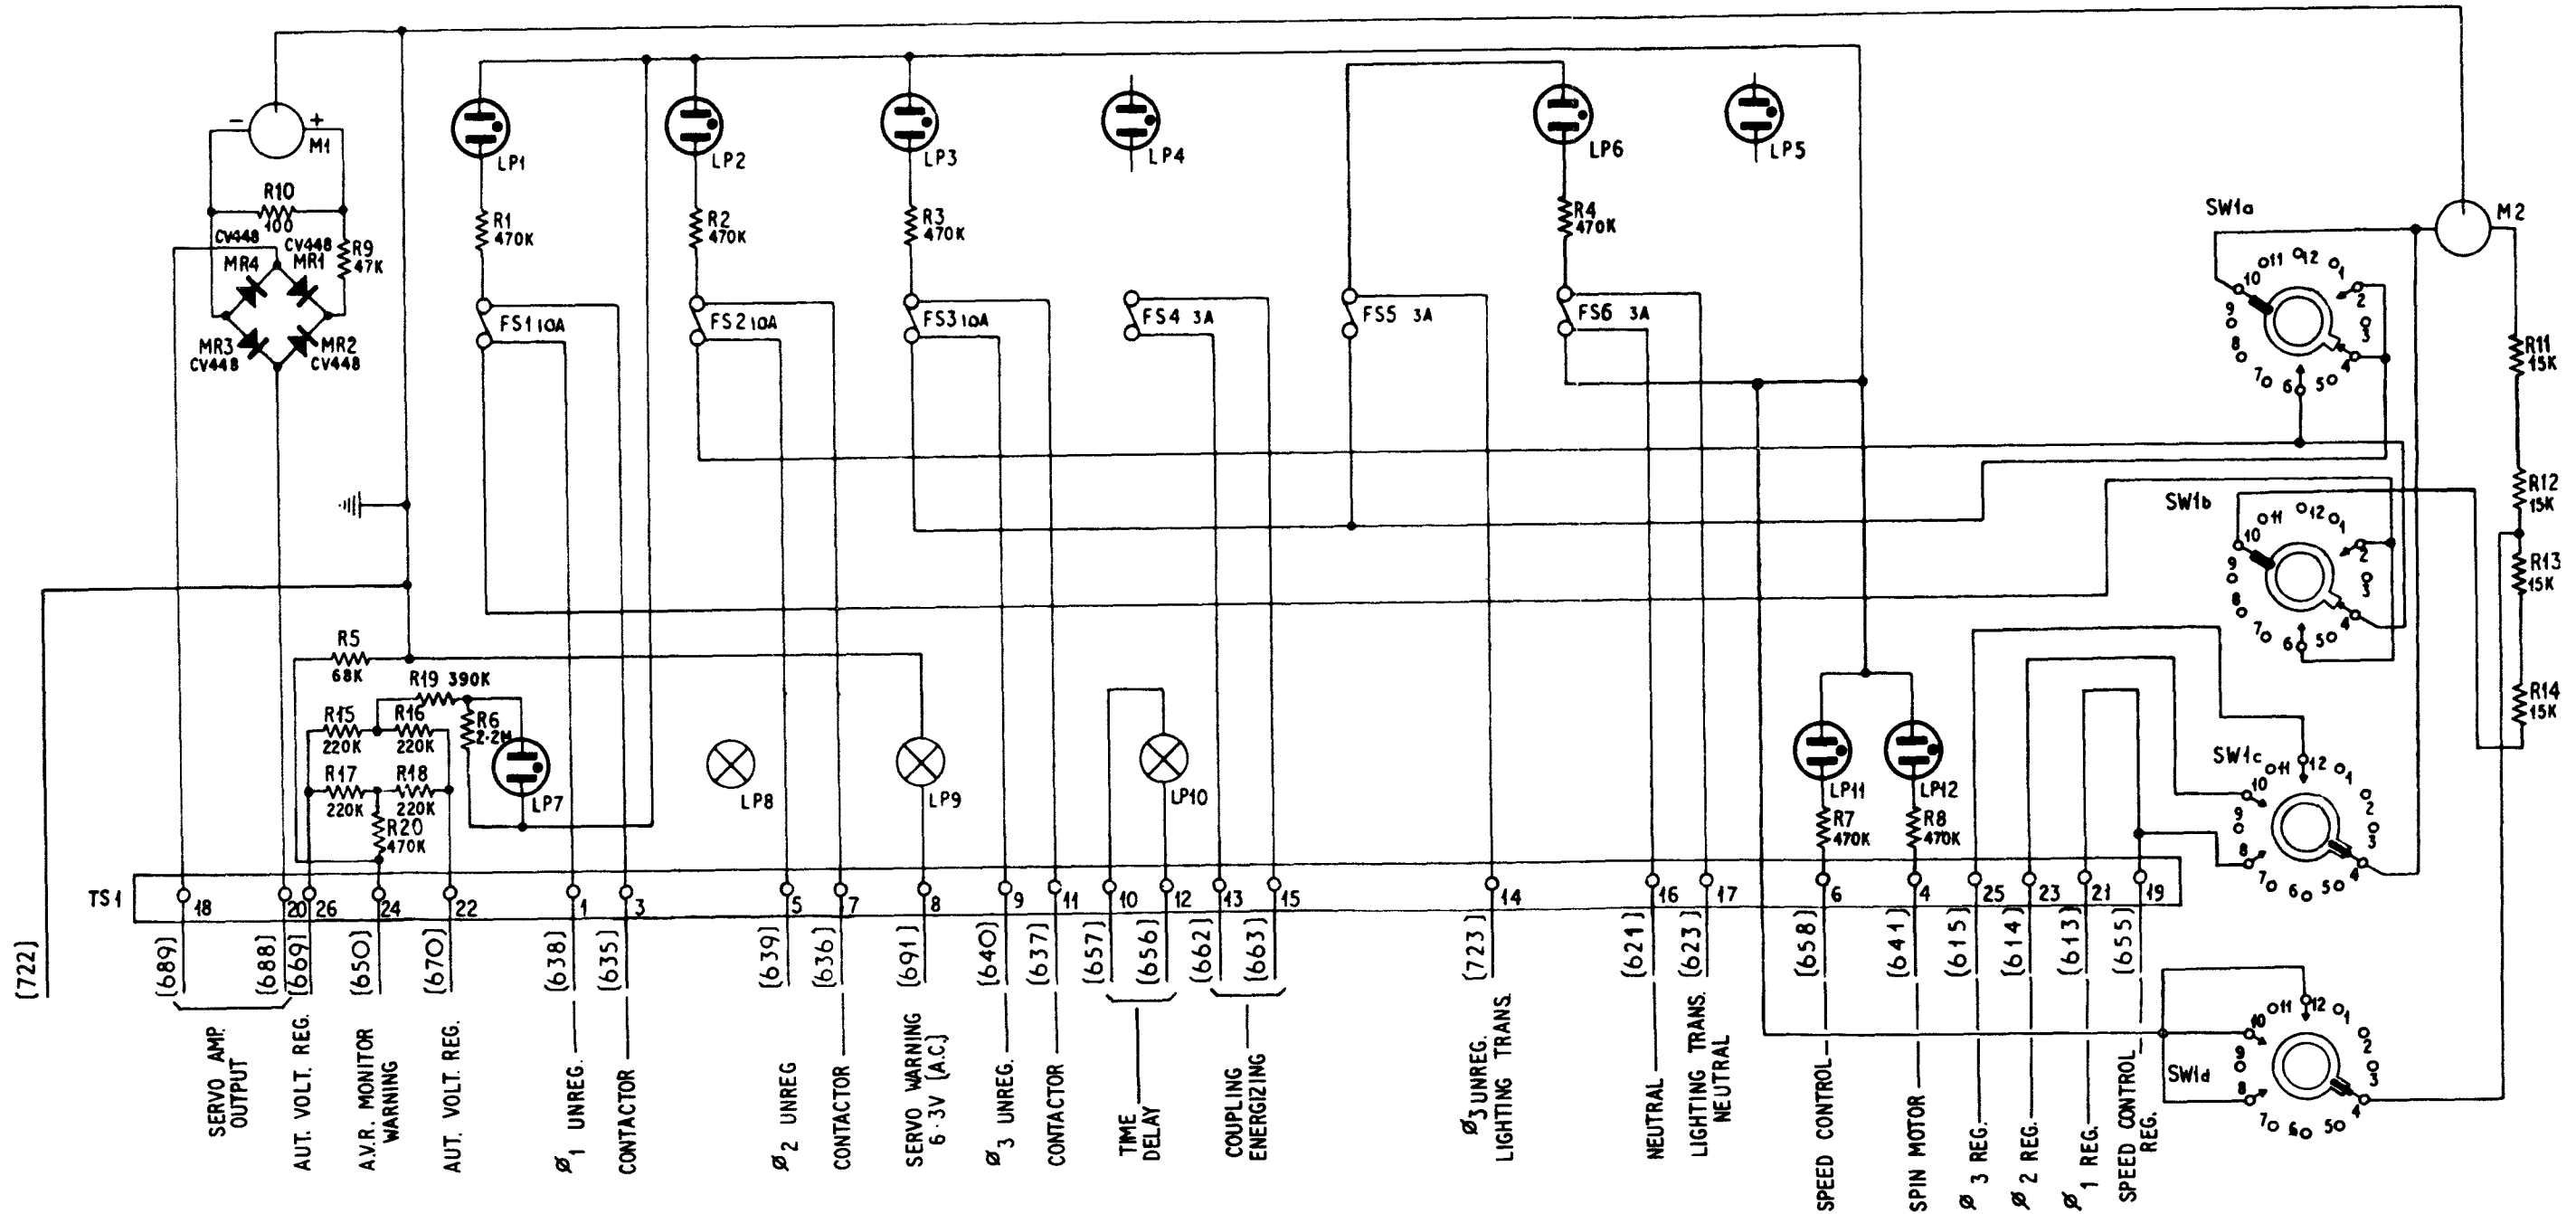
M1
R10
100
CV448
CV448
R9
47K
MR4
MR1
MR3
MR2
CV448
CV448
LP1
R1
470K
FS1 10A
LP2
R2
470K
FS2 10A
LP3
R3
470K
FS3 10A
LP4
FS4 3A
FS5 3A
LP6
R4
470K
FS6 3A
LP5
M2
SW1a
SW1b
SW1c
SW1d
R11
15K
R12
15K
R13
15K
R14
15K
R5
68K
R19 390K
R15
220K
R16
220K
R6
2·2M
R17
220K
R18
220K
R20
470K
LP7
LP8
LP9
LP10
LP11
R7
470K
LP12
R8
470K
TS1
18 20 26 24 22 1 3 5 7 8 9 11 10 12 13 15 14 16 17 6 4 25 23 21 19
(722)
(689) (688) (669) (650) (670) (638) (635) (639) (636) (691) (640) (637) (657) (656) (662) (663) (723) (621) (623) (658) (641) (615) (614) (613) (655)
SERVO AMP. OUTPUT
AUT. VOLT. REG.
A.V.R. MONITOR WARNING
AUT. VOLT. REG.
$\emptyset_1$ UNREG.
CONTACTOR
$\emptyset_2$ UNREG
CONTACTOR
SERVO WARNING 6·3V (A.C.)
$\emptyset_3$ UNREG.
CONTACTOR
TIME DELAY
COUPLING ENERGIZING
$\emptyset_3$ UNREG. LIGHTING TRANS.
NEUTRAL
LIGHTING TRANS. NEUTRAL
SPEED CONTROL
SPIN MOTOR
$\emptyset$ 3 REG.
$\emptyset$ 2 REG.
$\emptyset$ 1 REG.
SPEED CONTROL REG.